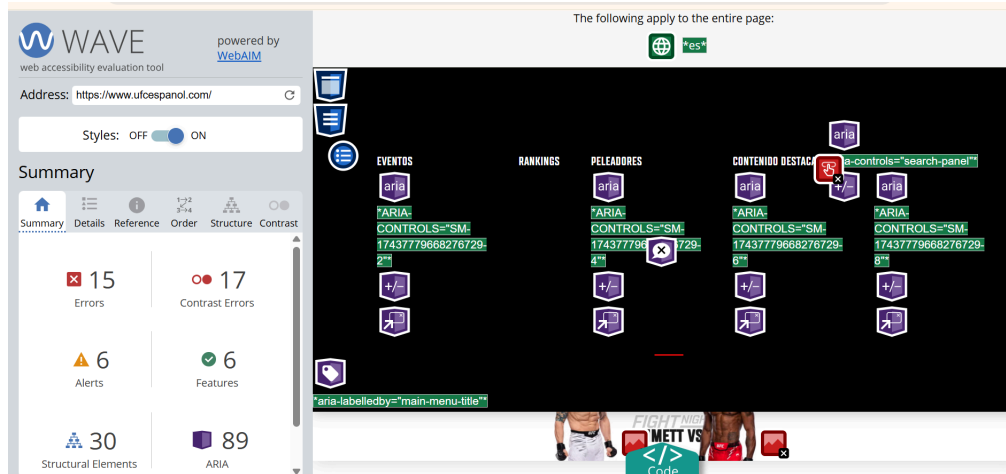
WAVE
web accessibility evaluation tool
powered by WebAIM
Address: https://www.ufcespanol.com/
Styles: OFF ON
Summary
Summary Details Reference Order Structure Contrast
15
Errors
17
Contrast Errors
6
Alerts
6
Features
30
Structural Elements
89
ARIA
The following apply to the entire page:
*es*
EVENTOS
RANKINGS
PELEADORES
CONTENIDO DESTACA
aria
aria-controls="search-panel"*
aria
*ARIA-CONTROLS="SM-17437779668276729-2"*
aria
*ARIA-CONTROLS="SM-17437779668276729-4"*
aria
*ARIA-CONTROLS="SM-17437779668276729-6"*
aria
*ARIA-CONTROLS="SM-17437779668276729-8"*
+/−
+/−
+/−
+/−
+/−
*aria-labelledby="main-menu-title"*
FIGHT NIGHT
METT VS
Code